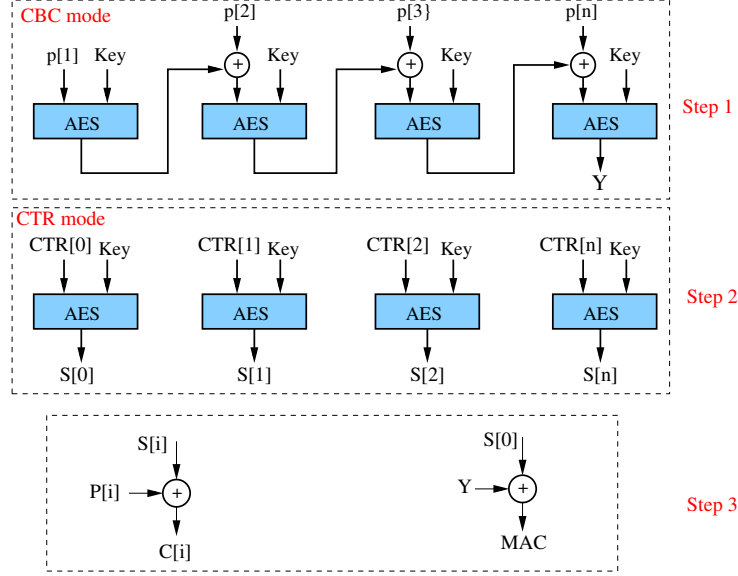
CBC mode

p[1] Key
AES

p[2]
+
Key
AES

p[3}
+
Key
AES

p[n]
+
Key
AES
Y

Step 1

CTR mode

CTR[0] Key
AES
S[0]

CTR[1] Key
AES
S[1]

CTR[2] Key
AES
S[2]

CTR[n] Key
AES
S[n]

Step 2

S[i]
P[i] +
C[i]

S[0]
Y +
MAC

Step 3